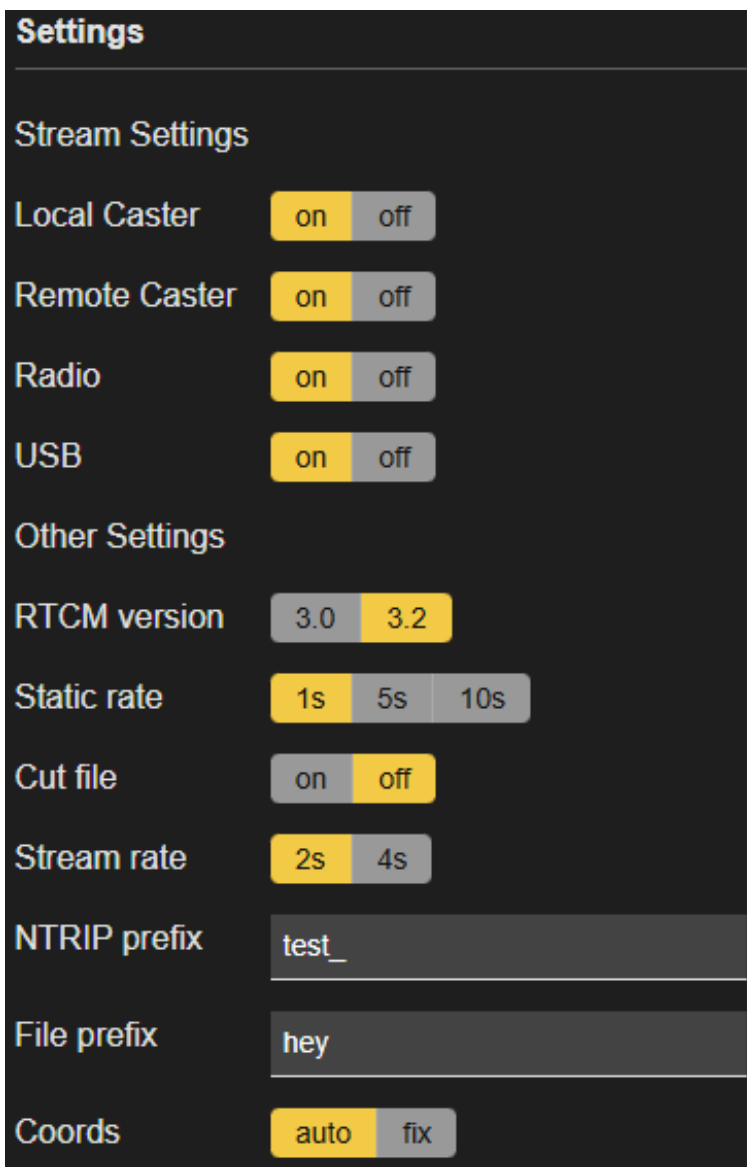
Settings

Stream Settings

Local Caster on off

Remote Caster on off

Radio on off

USB on off

Other Settings

RTCM version 3.0 3.2

Static rate 1s 5s 10s

Cut file on off

Stream rate 2s 4s

NTRIP prefix test_

File prefix hey

Coords auto fix